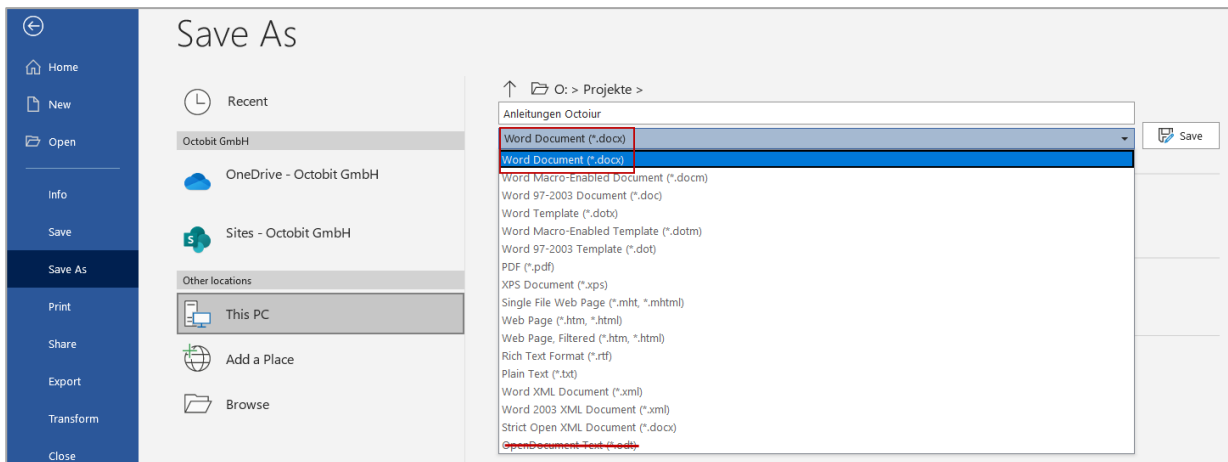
Home
New
Open
Info
Save
Save As
Print
Share
Export
Transform
Close

Save As

Recent
Octobit GmbH
OneDrive - Octobit GmbH
Sites - Octobit GmbH
Other locations
This PC
Add a Place
Browse

O: > Projekte >
Anleitungen Octoiur
Word Document (*.docx)
Save
Word Document (*.docx)
Word Macro-Enabled Document (*.docm)
Word 97-2003 Document (*.doc)
Word Template (*.dotx)
Word Macro-Enabled Template (*.dotm)
Word 97-2003 Template (*.dot)
PDF (*.pdf)
XPS Document (*.xps)
Single File Web Page (*.mht, *.mhtml)
Web Page (*.htm, *.html)
Web Page, Filtered (*.htm, *.html)
Rich Text Format (*.rtf)
Plain Text (*.txt)
Word XML Document (*.xml)
Word 2003 XML Document (*.xml)
Strict Open XML Document (*.docx)
OpenDocument Text (*.odt)